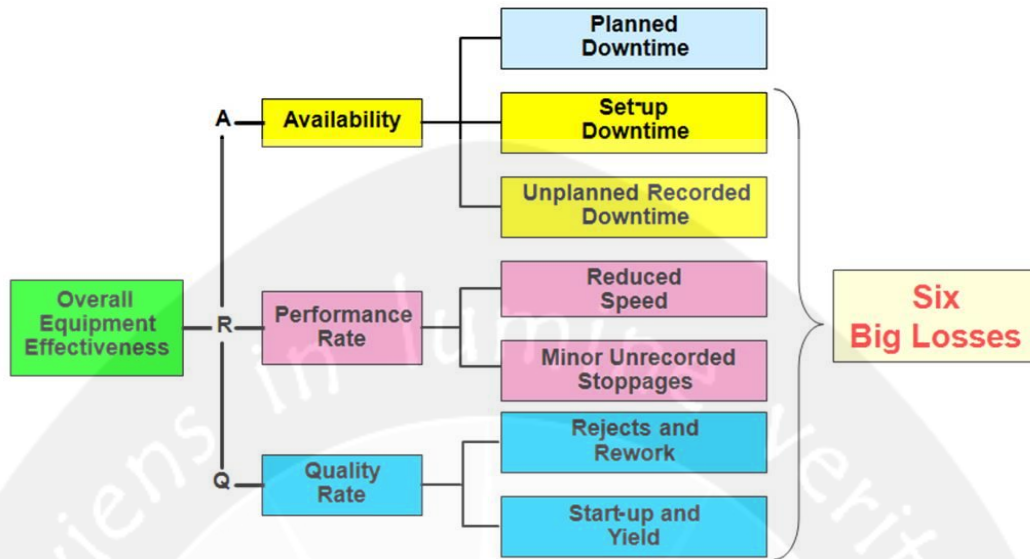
Planned Downtime

A

Availability

Set-up Downtime

Unplanned Recorded Downtime

Overall Equipment Effectiveness

R

Performance Rate

Reduced Speed

Minor Unrecorded Stoppages

Six Big Losses

Q

Quality Rate

Rejects and Rework

Start-up and Yield

iens in lumine veritas